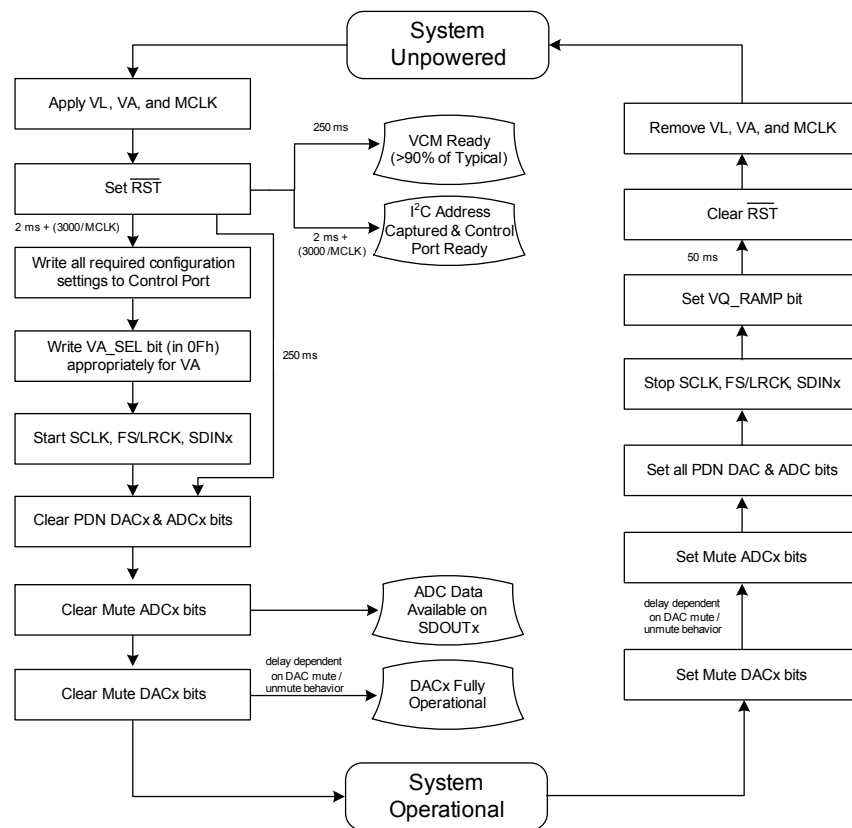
System Unpowered

Apply VL, VA, and MCLK

Set $\overline{RST}$

250 ms

VCM Ready (>90% of Typical)

2 ms + (3000/MCLK)

$I^2C$ Address Captured & Control Port Ready

2 ms + (3000/MCLK)

Write all required configuration settings to Control Port

Write VA_SEL bit (in 0Fh) appropriately for VA

250 ms

Start SCLK, FS/LRCK, SDINx

Clear PDN DACx & ADCx bits

Clear Mute ADCx bits

ADC Data Available on SDOUTx

Clear Mute DACx bits

delay dependent on DAC mute / unmute behavior

DACx Fully Operational

System Operational

Remove VL, VA, and MCLK

Clear $\overline{RST}$

50 ms

Set VQ_RAMP bit

Stop SCLK, FS/LRCK, SDINx

Set all PDN DAC & ADC bits

Set Mute ADCx bits

delay dependent on DAC mute / unmute behavior

Set Mute DACx bits